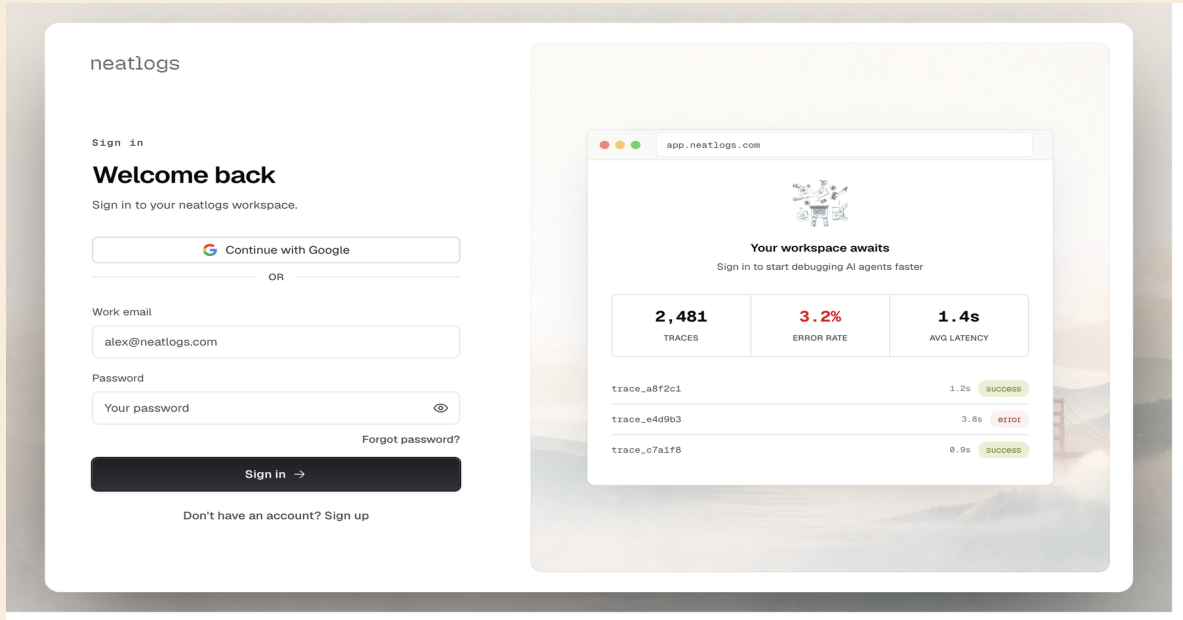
neatlogs

Sign in

Welcome back

Sign in to your neatlogs workspace.

Continue with Google

OR

Work email

alex@neatlogs.com

Password

Your password

Forgot password?

Sign in →

Don't have an account? Sign up

app.neatlogs.com

Your workspace awaits

Sign in to start debugging AI agents faster

| 2,481 | 3.2% | 1.4s |
|---|---|---|
| TRACES | ERROR RATE | AVG LATENCY |

trace_a8f2c1 1.2s success

trace_e4d9b3 3.8s error

trace_c7a1f8 0.9s success